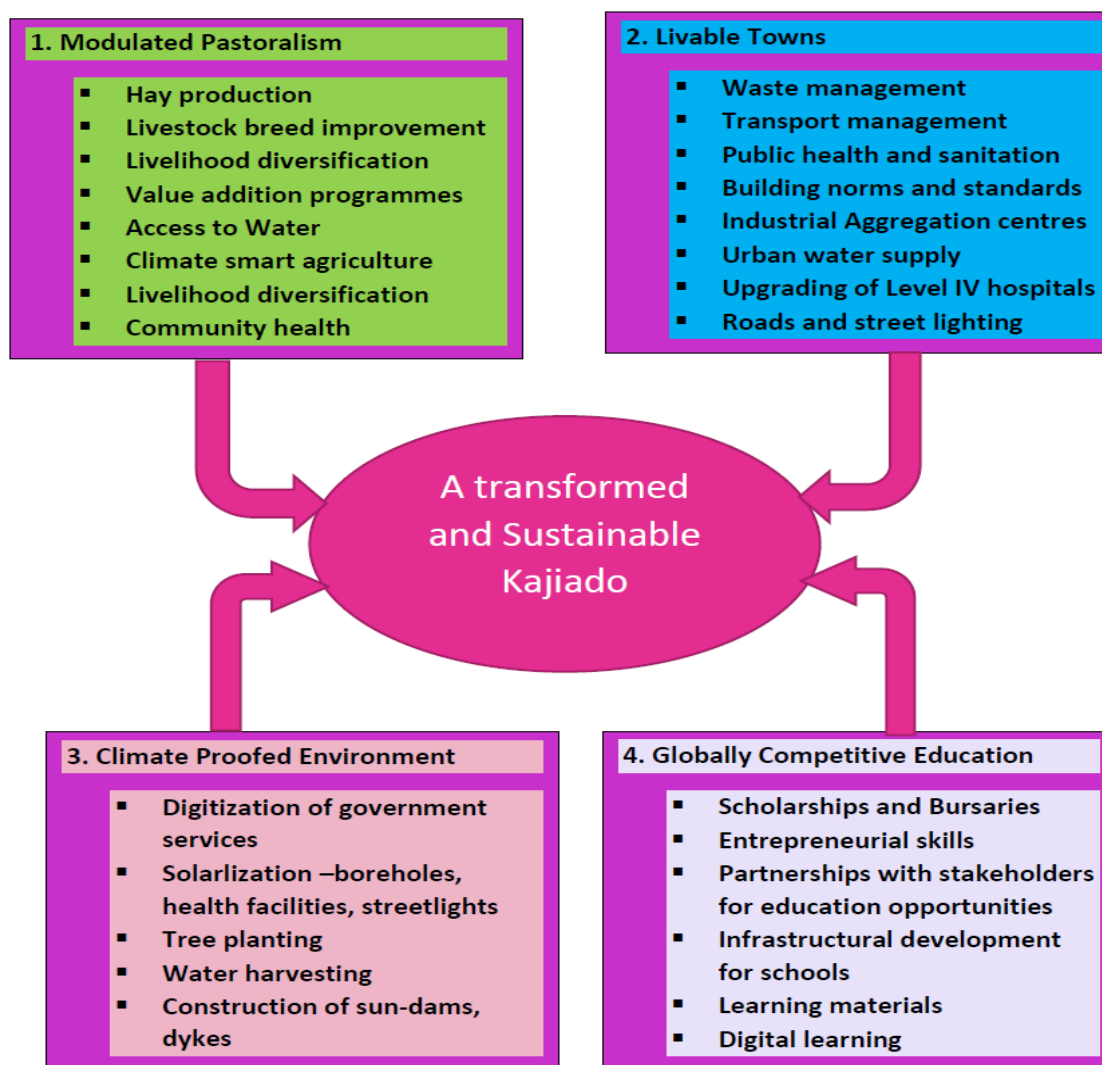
1. Modulated Pastoralism

- Hay production
- Livestock breed improvement
- Livelihood diversification
- Value addition programmes
- Access to Water
- Climate smart agriculture
- Livelihood diversification
- Community health

2. Livable Towns

- Waste management
- Transport management
- Public health and sanitation
- Building norms and standards
- Industrial Aggregation centres
- Urban water supply
- Upgrading of Level IV hospitals
- Roads and street lighting

A transformed and Sustainable Kajiado

3. Climate Proofed Environment

- Digitization of government services
- Solarlization –boreholes, health facilities, streetlights
- Tree planting
- Water harvesting
- Construction of sun-dams, dykes

4. Globally Competitive Education

- Scholarships and Bursaries
- Entrepreneurial skills
- Partnerships with stakeholders for education opportunities
- Infrastructural development for schools
- Learning materials
- Digital learning